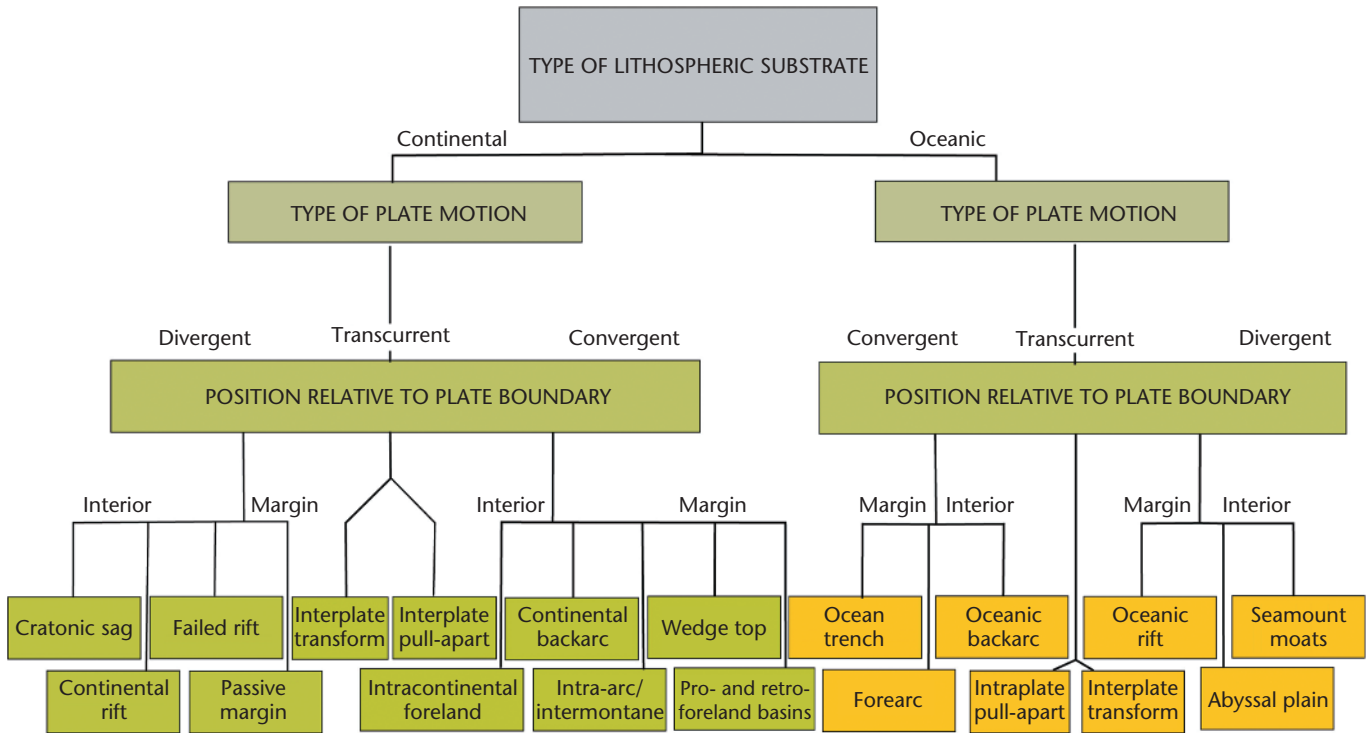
TYPE OF LITHOSPHERIC SUBSTRATE

Continental

Oceanic

TYPE OF PLATE MOTION

TYPE OF PLATE MOTION

Divergent

Transcurrent

Convergent

POSITION RELATIVE TO PLATE BOUNDARY

Convergent

Transcurrent

Divergent

POSITION RELATIVE TO PLATE BOUNDARY

Interior

Margin

Interior

Margin

Margin

Interior

Margin

Interior

Cratonic sag

Failed rift

Continental rift

Passive margin

Interplate transform

Interplate pull-apart

Continental backarc

Wedge top

Intracontinental foreland

Intra-arc/ intermontane

Pro- and retro-foreland basins

Ocean trench

Oceanic backarc

Forearc

Intraplate pull-apart

Interplate transform

Oceanic rift

Seamount moats

Abyssal plain